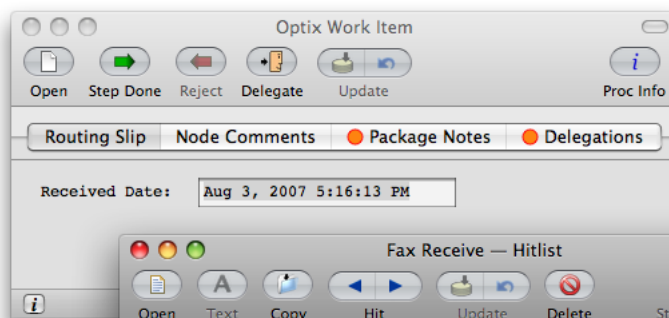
Optix Work Item

Open Step Done Reject Delegate Update Proc Info

Routing Slip Node Comments Package Notes Delegations

Received Date: Aug 3, 2007 5:16:13 PM

Fax Receive — Hitlist

Open Text Copy Hit Update Delete St